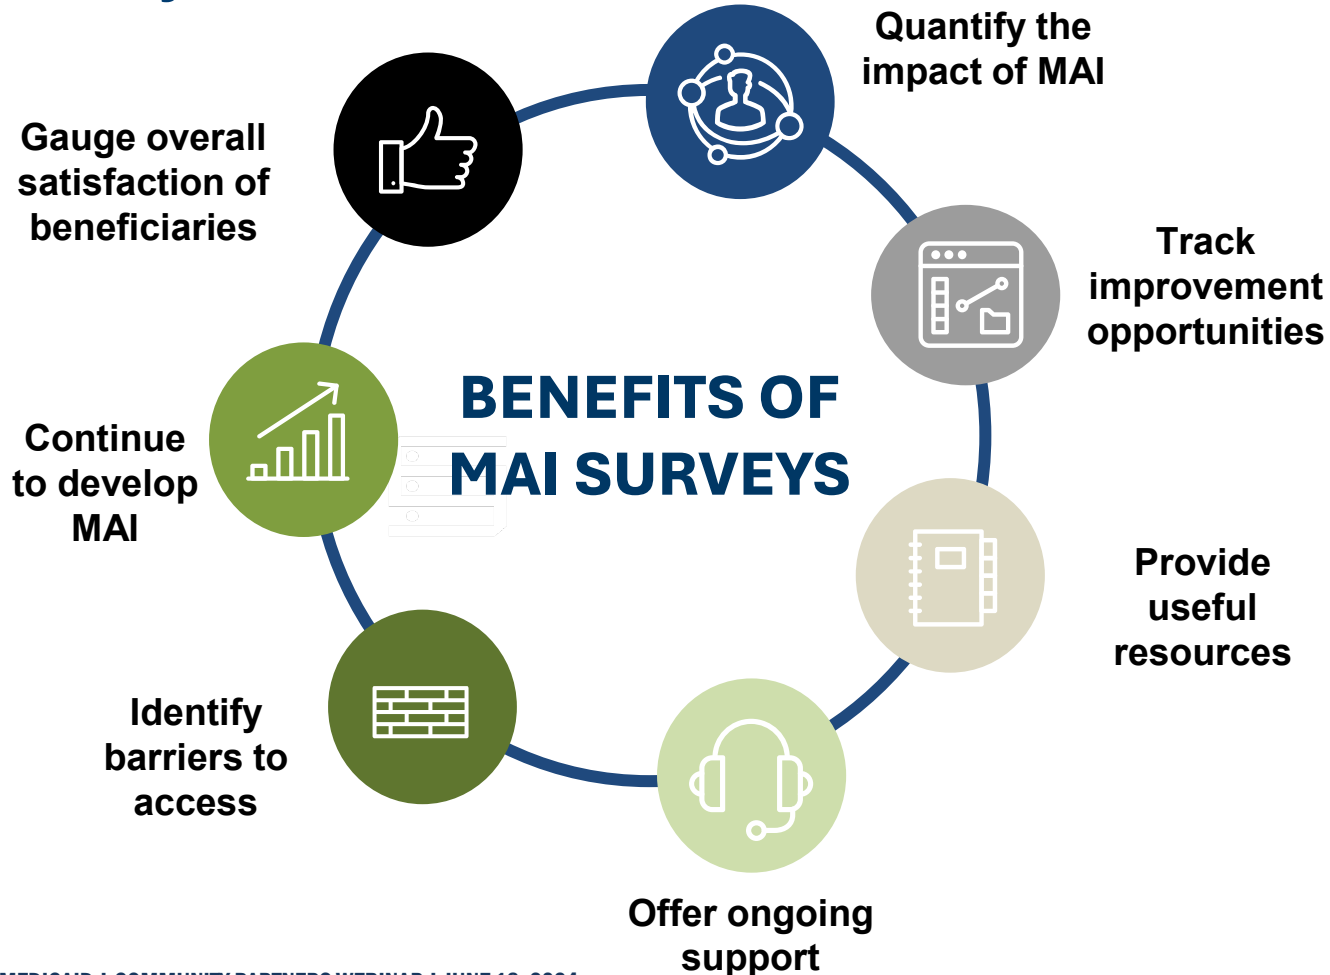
BENEFITS OF MAI SURVEYS

Quantify the impact of MAI

Track improvement opportunities

Provide useful resources

Offer ongoing support

Identify barriers to access

Continue to develop MAI

Gauge overall satisfaction of beneficiaries

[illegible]